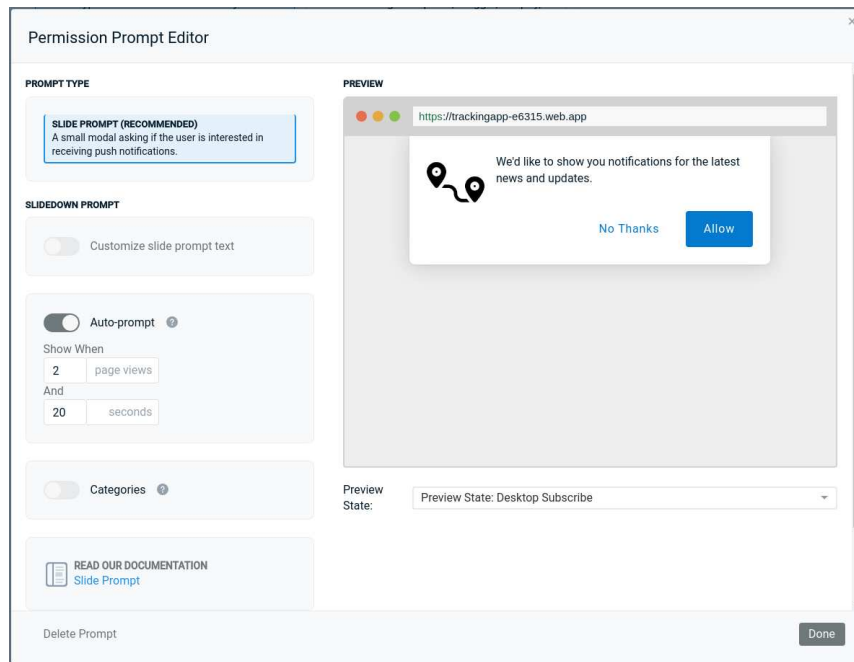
Permission Prompt Editor

×

PROMPT TYPE

SLIDE PROMPT (RECOMMENDED)
A small modal asking if the user is interested in receiving push notifications.

SLIDEDOWN PROMPT

Customize slide prompt text

Auto-prompt

Show When
2 page views
And
20 seconds

Categories

READ OUR DOCUMENTATION
Slide Prompt

PREVIEW

https://trackingapp-e6315.web.app

We'd like to show you notifications for the latest news and updates.

No Thanks

Allow

Preview State:

Preview State: Desktop Subscribe

Delete Prompt

Done